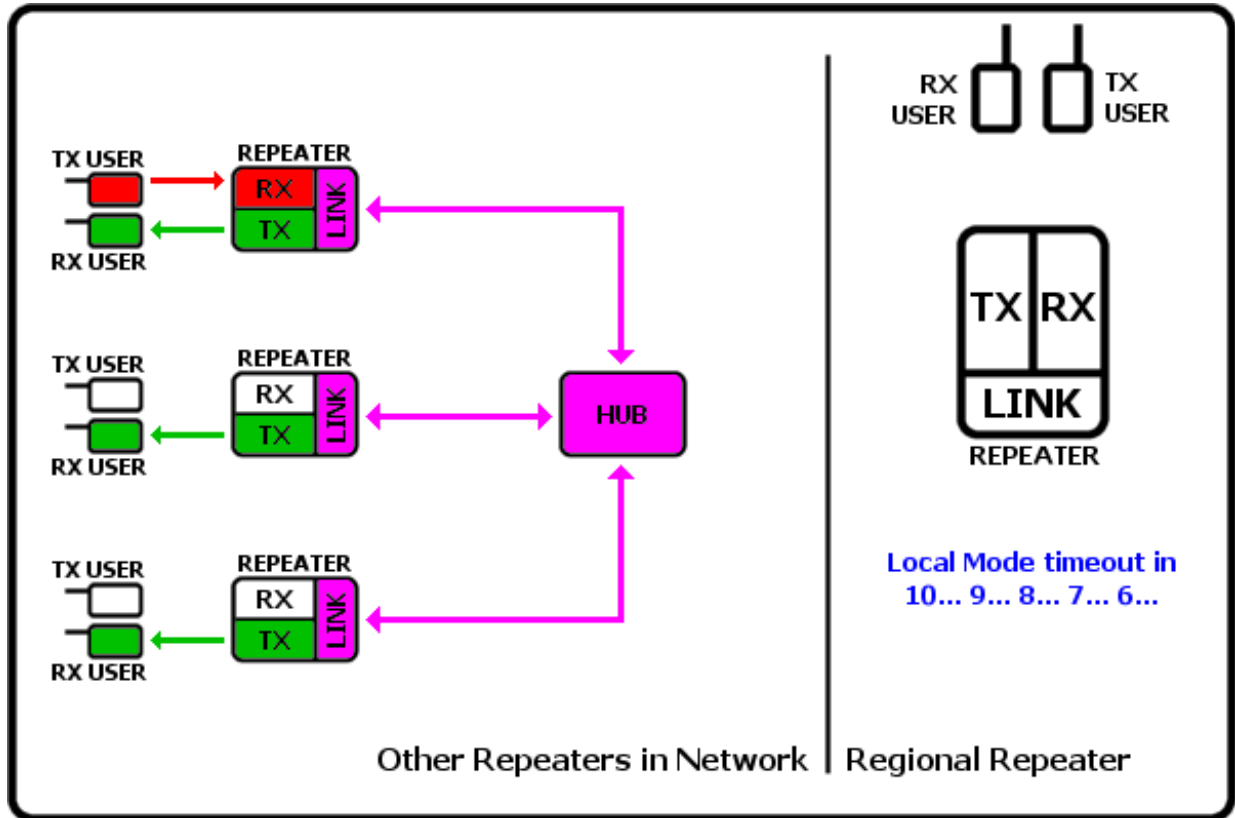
TX USER
REPEATER
RX
TX
LINK
RX USER

TX USER
REPEATER
RX
TX
LINK
RX USER

HUB

TX USER
REPEATER
RX
TX
LINK
RX USER

Other Repeaters in Network

RX USER
TX USER

TX
RX
LINK
REPEATER

Local Mode timeout in 10... 9... 8... 7... 6...

Regional Repeater